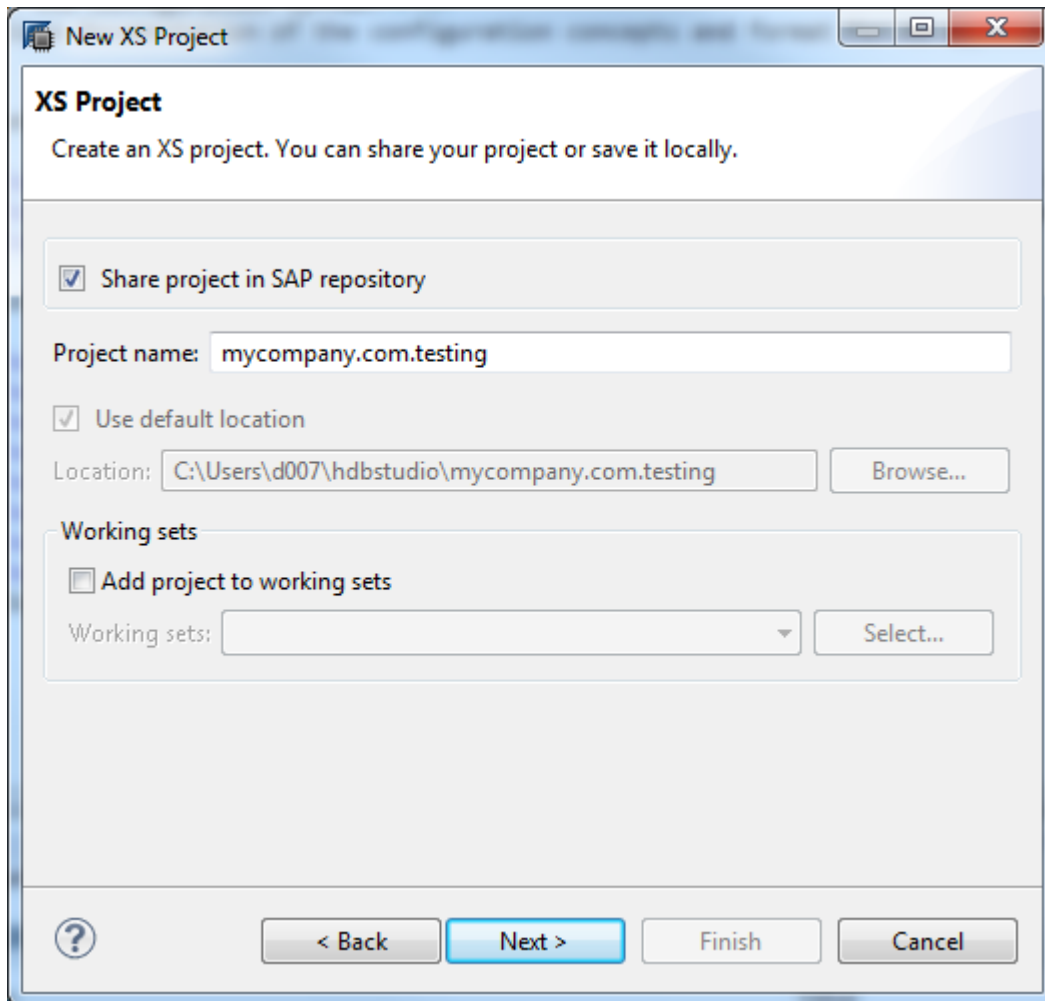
New XS Project

XS Project

Create an XS project. You can share your project or save it locally.

Share project in SAP repository

Project name: mycompany.com.testing

Use default location

Location: C:\Users\d007\hdbstudio\mycompany.com.testing

Browse...

Working sets

Add project to working sets

Working sets:

Select...

?

< Back

Next >

Finish

Cancel